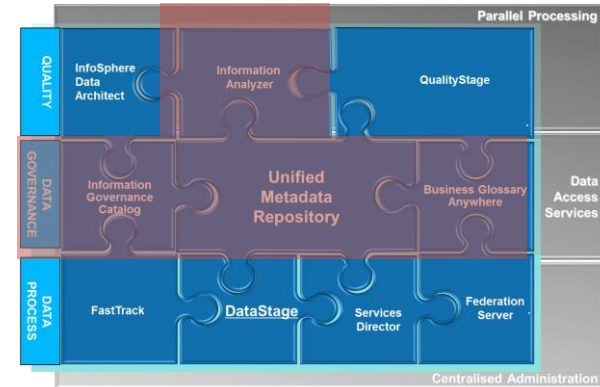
Parallel Processing

QUALITY

InfoSphere Data Architect

Information Analyzer

QualityStage

DATA GOVERNANCE

Information Governance Catalog

Unified Metadata Repository

Business Glossary Anywhere

Data Access Services

DATA PROCESS

FastTrack

DataStage

Services Director

Federation Server

Centralised Administration